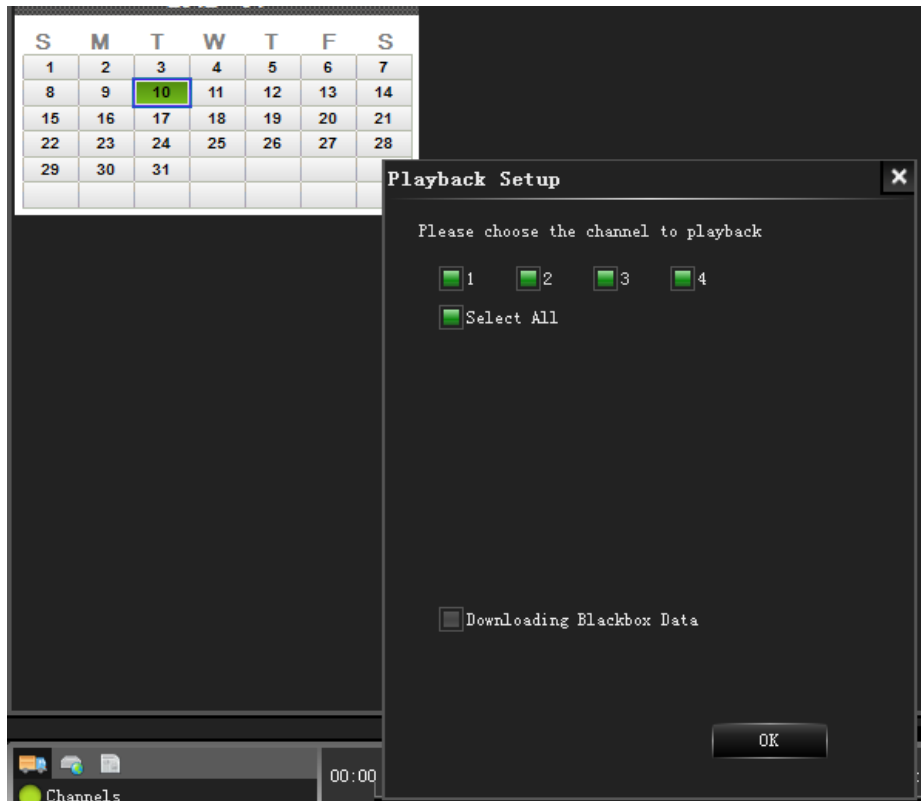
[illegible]

| S | M | T | W | T | F | S |
|---|---|---|---|---|---|---|
| 1 | 2 | 3 | 4 | 5 | 6 | 7 |
| 8 | 9 | 10 | 11 | 12 | 13 | 14 |
| 15 | 16 | 17 | 18 | 19 | 20 | 21 |
| 22 | 23 | 24 | 25 | 26 | 27 | 28 |
| 29 | 30 | 31 | | | | |

Playback Setup
×

Please choose the channel to playback

1 2 3 4

Select All

Downloading Blackbox Data

OK

00:00

Channels